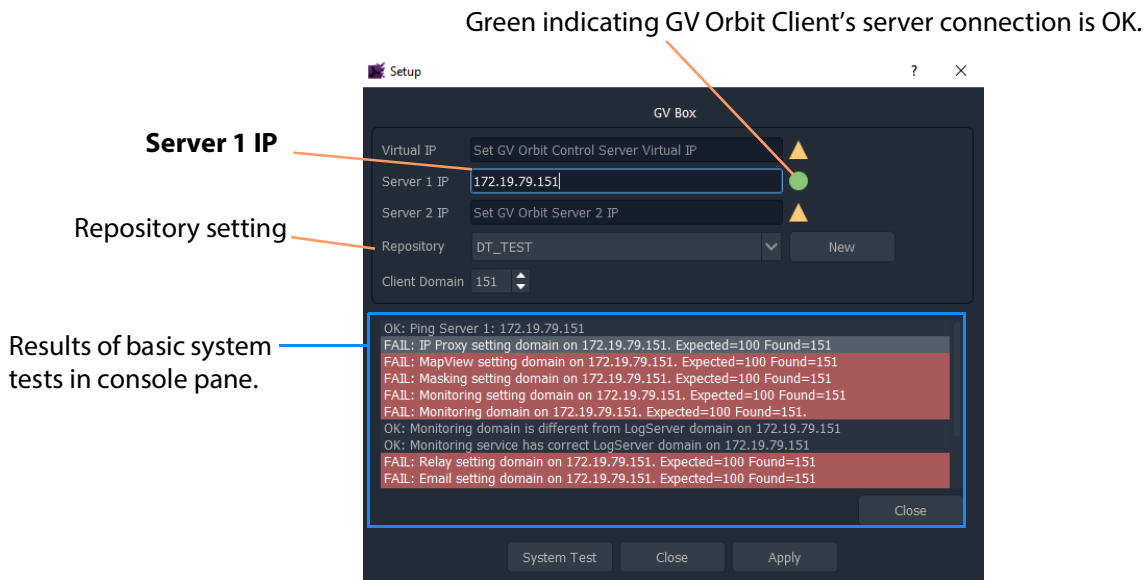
Green indicating GV Orbit Client's server connection is OK.

Setup

?

GV Box

**Server 1 IP**

Virtual IP Set GV Orbit Control Server Virtual IP

Server 1 IP 172.19.79.151

Server 2 IP Set GV Orbit Server 2 IP

Repository setting

Repository DT_TEST New

Client Domain 151

Results of basic system tests in console pane.

OK: Ping Server 1: 172.19.79.151
FAIL: IP Proxy setting domain on 172.19.79.151. Expected=100 Found=151
FAIL: MapView setting domain on 172.19.79.151. Expected=100 Found=151
FAIL: Masking setting domain on 172.19.79.151. Expected=100 Found=151
FAIL: Monitoring setting domain on 172.19.79.151. Expected=100 Found=151
FAIL: Monitoring domain on 172.19.79.151. Expected=100 Found=151.
OK: Monitoring domain is different from LogServer domain on 172.19.79.151
OK: Monitoring service has correct LogServer domain on 172.19.79.151
FAIL: Relay setting domain on 172.19.79.151. Expected=100 Found=151
FAIL: Email setting domain on 172.19.79.151. Expected=100 Found=151

Close

System Test Close Apply